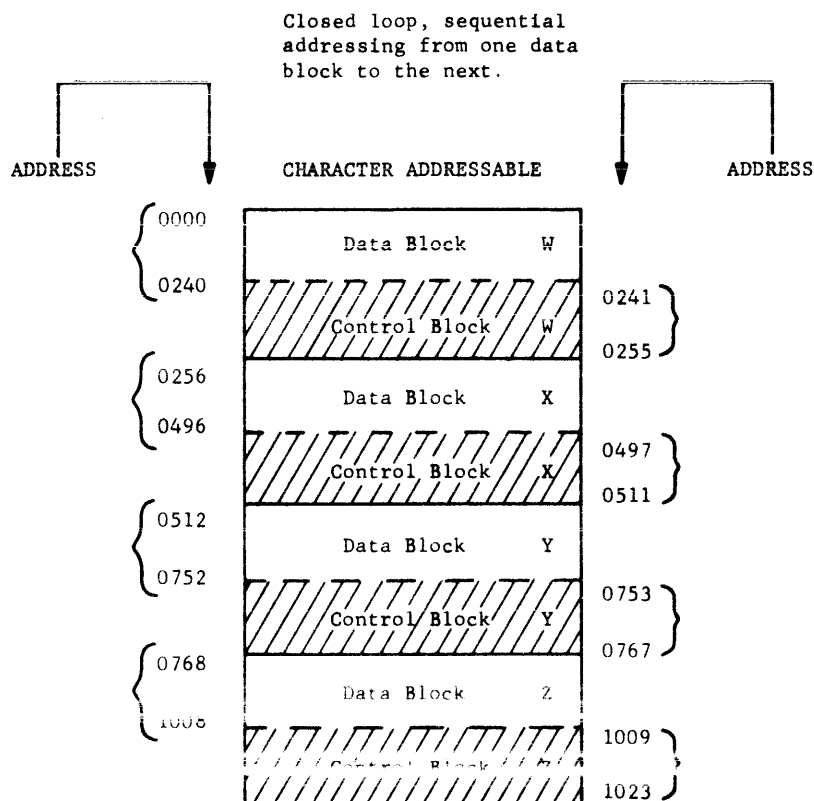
Closed loop, sequential addressing from one data block to the next.

ADDRESS

CHARACTER ADDRESSABLE

ADDRESS

0000

Data Block W

0240

Control Block W

0241

0255

0256

Data Block X

0496

Control Block X

0497

0511

0512

Data Block Y

0752

Control Block Y

0753

0767

0768

Data Block Z

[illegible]

1009

Control Block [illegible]

1023